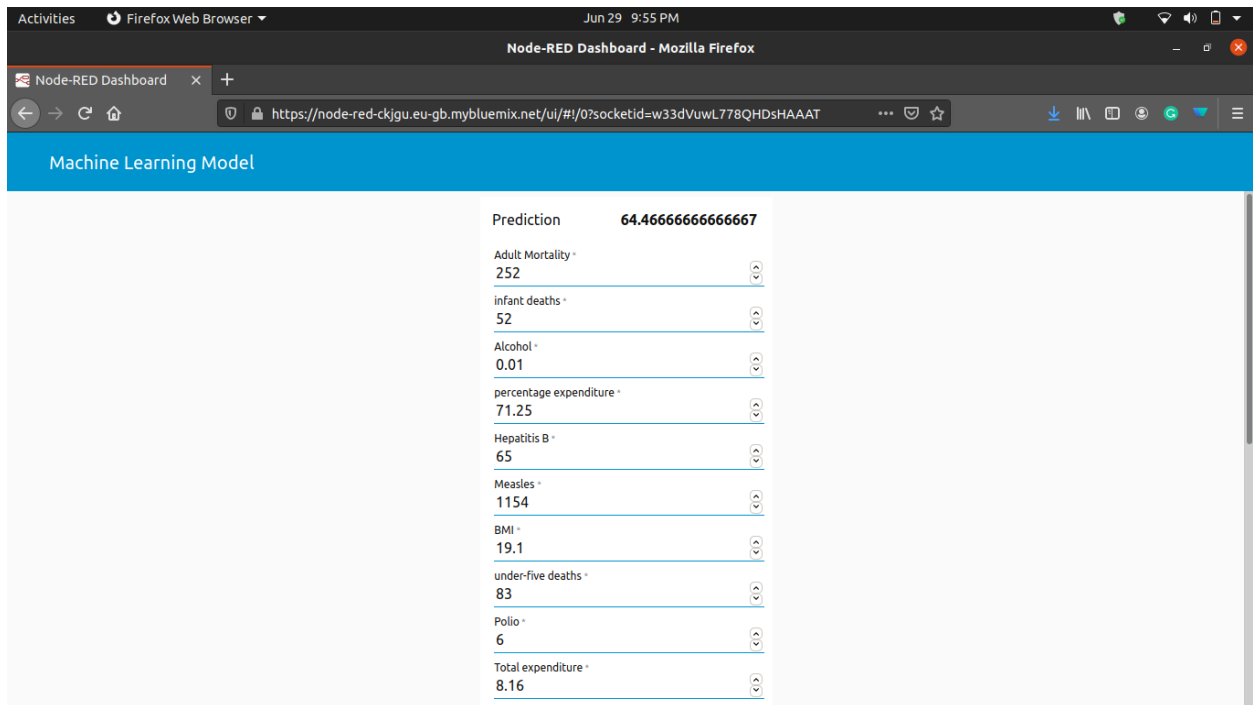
Activities Firefox Web Browser Jun 29 9:55 PM

Node-RED Dashboard - Mozilla Firefox

Node-RED Dashboard

https://node-red-ckjgu.eu-gb.mybluemix.net/ui/#!/0?socketid=w33dVuwL778QHDsHAAAT

Machine Learning Model

Prediction 64.46666666666667

Adult Mortality *
252

infant deaths *
52

Alcohol *
0.01

percentage expenditure *
71.25

Hepatitis B *
65

Measles *
1154

BMI *
19.1

under-five deaths *
83

Polio *
6

Total expenditure *
8.16